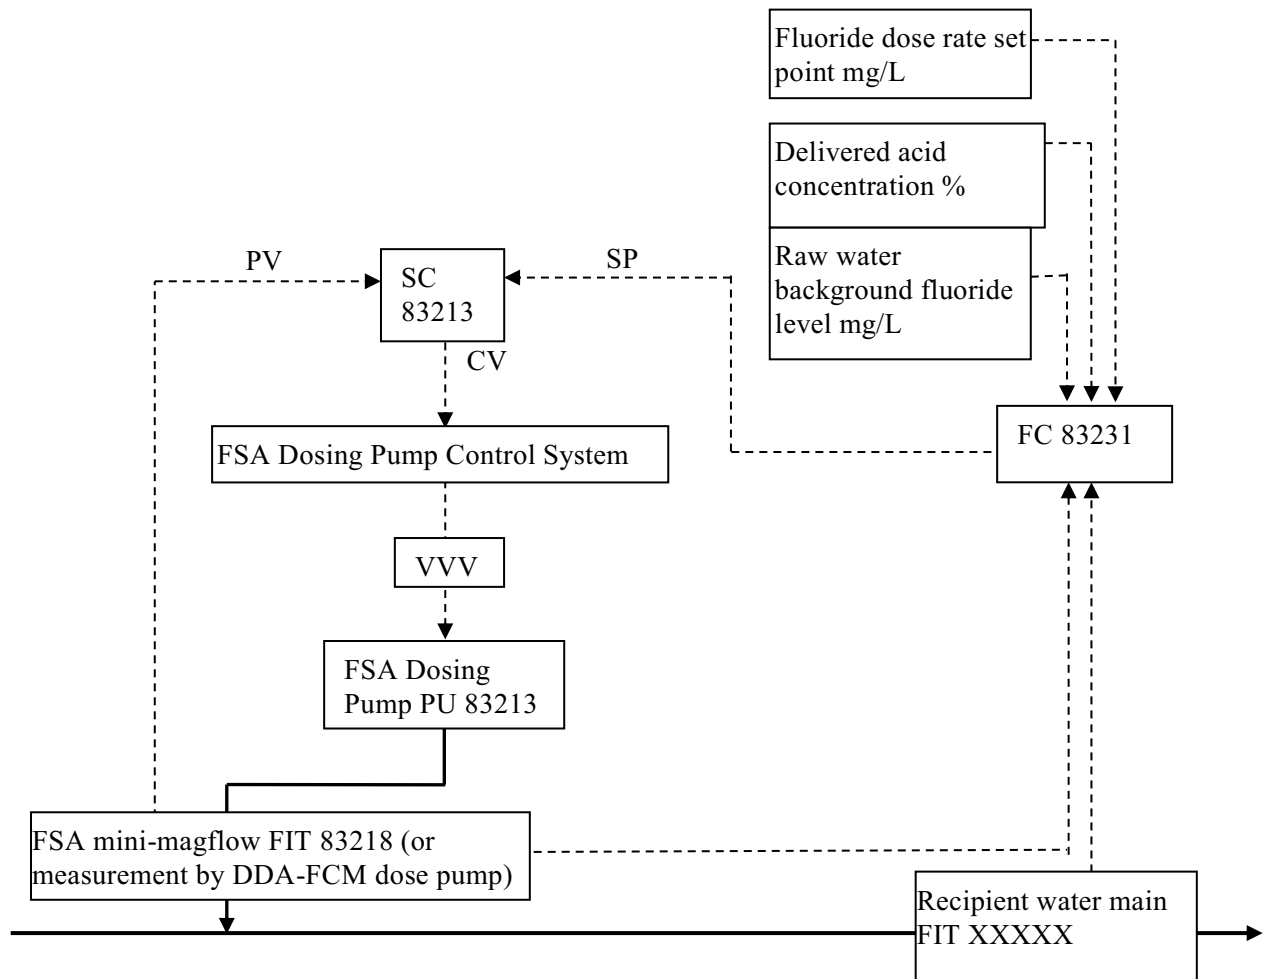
Fluoride dose rate set point mg/L

Delivered acid concentration %

Raw water background fluoride level mg/L

PV

SC 83213

SP

CV

FC 83231

FSA Dosing Pump Control System

VVV

FSA Dosing Pump PU 83213

FSA mini-magflow FIT 83218 (or measurement by DDA-FCM dose pump)

Recipient water main FIT XXXXX